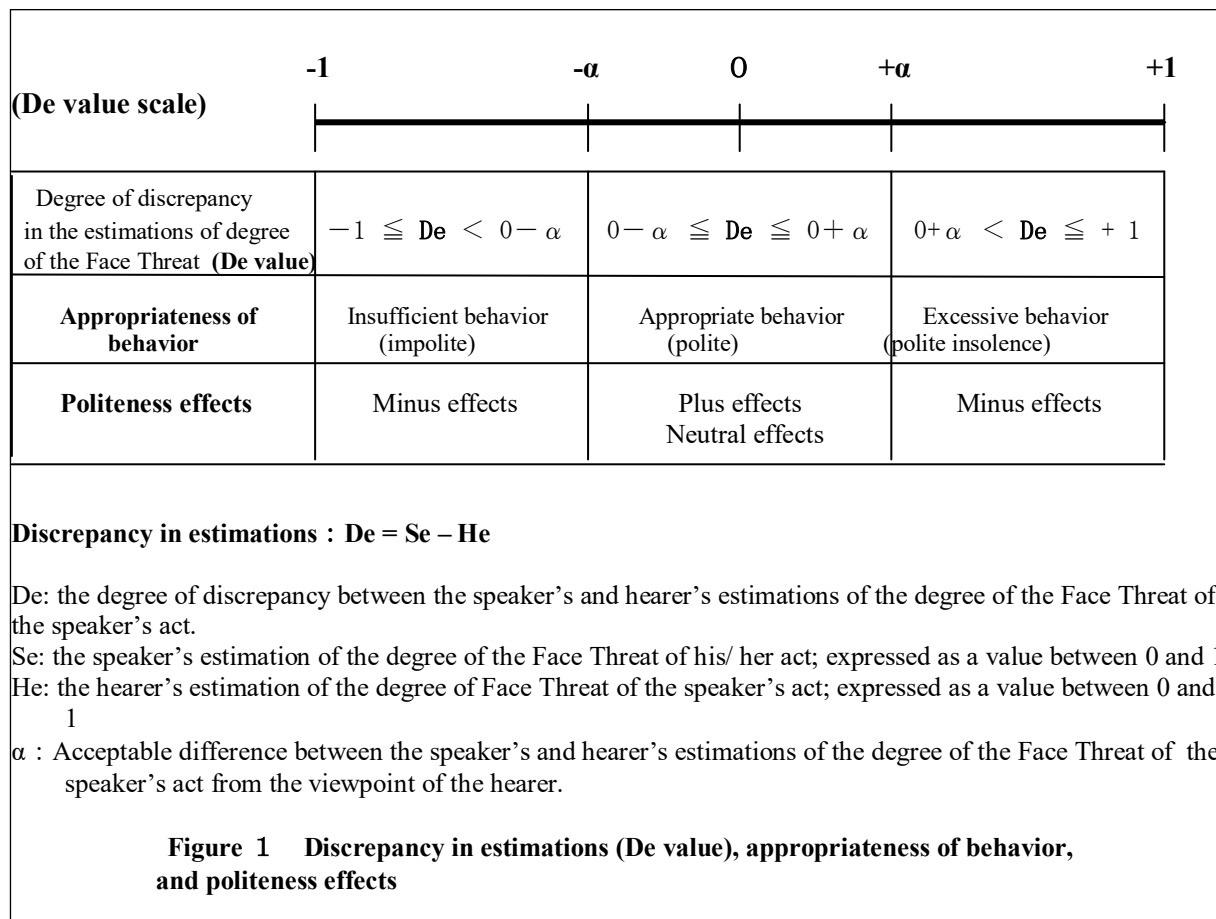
(De value scale)

-1 -α 0 +α +1

| Degree of discrepancy in the estimations of degree of the Face Threat (De value) | $-1 \leqq De < 0-\alpha$ | $0-\alpha \leqq De \leqq 0+\alpha$ | $0+\alpha < De \leqq +1$ |
|---|---|---|---|
| Appropriateness of behavior | Insufficient behavior (impolite) | Appropriate behavior (polite) | Excessive behavior (polite insolence) |
| Politeness effects | Minus effects | Plus effects Neutral effects | Minus effects |

Discrepancy in estimations : De = Se – He

De: the degree of discrepancy between the speaker's and hearer's estimations of the degree of the Face Threat of the speaker's act.

Se: the speaker's estimation of the degree of the Face Threat of his/ her act; expressed as a value between 0 and 1

He: the hearer's estimation of the degree of Face Threat of the speaker's act; expressed as a value between 0 and 1

α : Acceptable difference between the speaker's and hearer's estimations of the degree of the Face Threat of the speaker's act from the viewpoint of the hearer.

Figure 1 Discrepancy in estimations (De value), appropriateness of behavior, and politeness effects